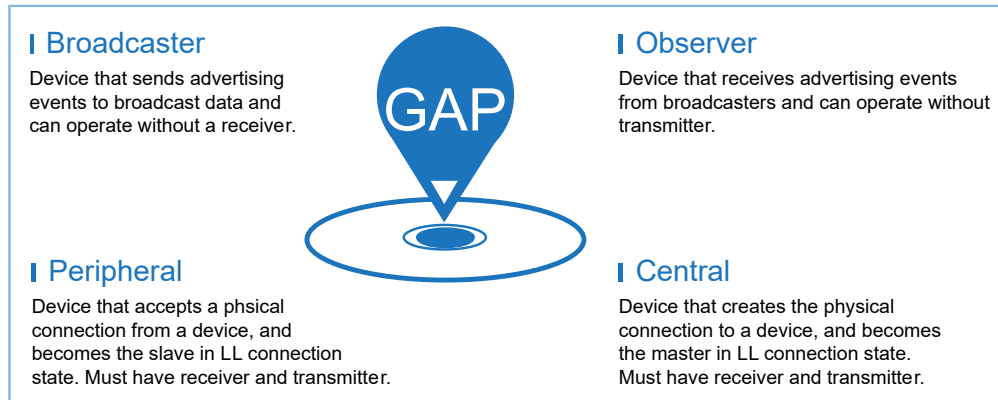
Broadcaster

Device that sends advertising events to broadcast data and can operate without a receiver.

GAP

Observer

Device that receives advertising events from broadcasters and can operate without transmitter.

Peripheral

Device that accepts a phsical connection from a device, and becomes the slave in LL connection state. Must have receiver and transmitter.

Central

Device that creates the physical connection to a device, and becomes the master in LL connection state. Must have receiver and transmitter.